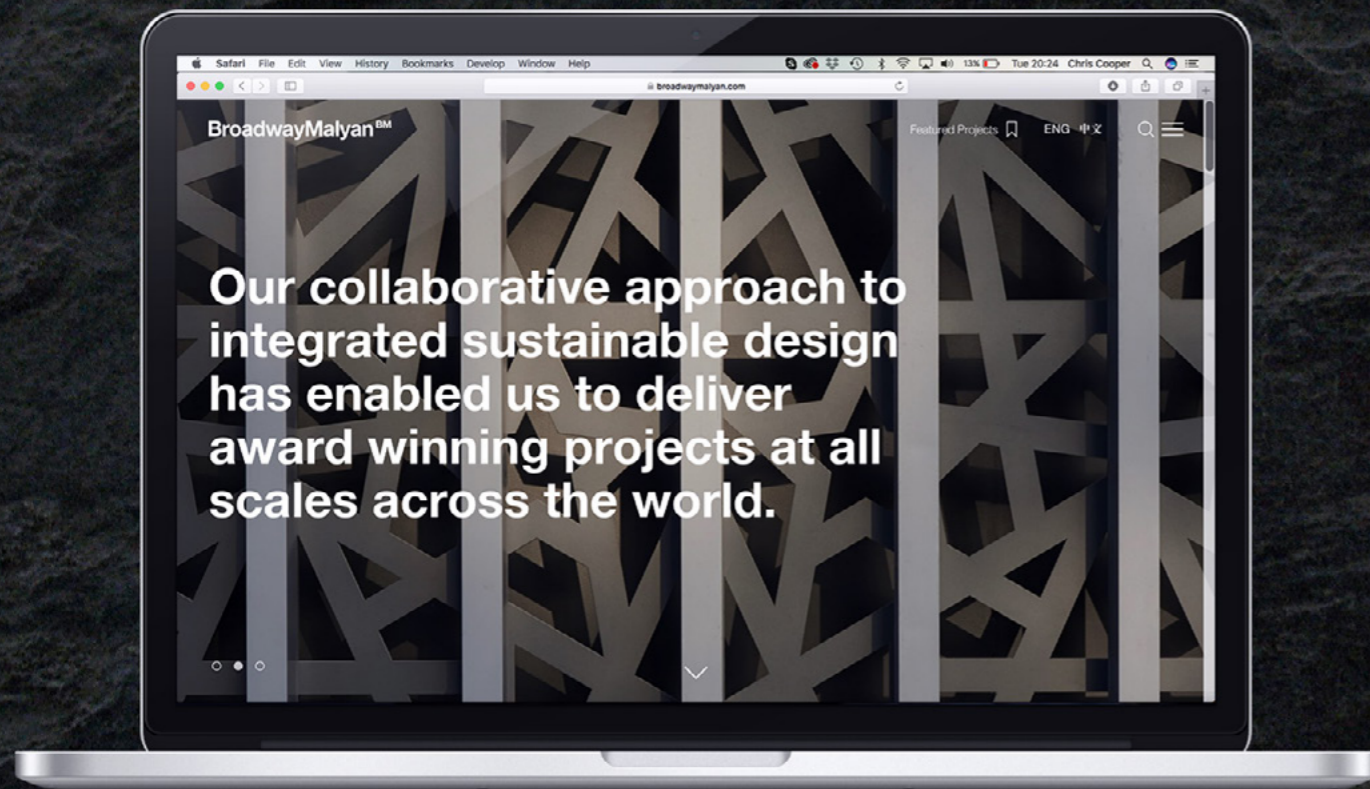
Safari File Edit View History Bookmarks Develop Window Help

13% Tue 20:24 Chris Cooper

broadwaymalyan.com

BroadwayMalyan$^{BM}$

Featured Projects

ENG 中文

Our collaborative approach to integrated sustainable design has enabled us to deliver award winning projects at all scales across the world.